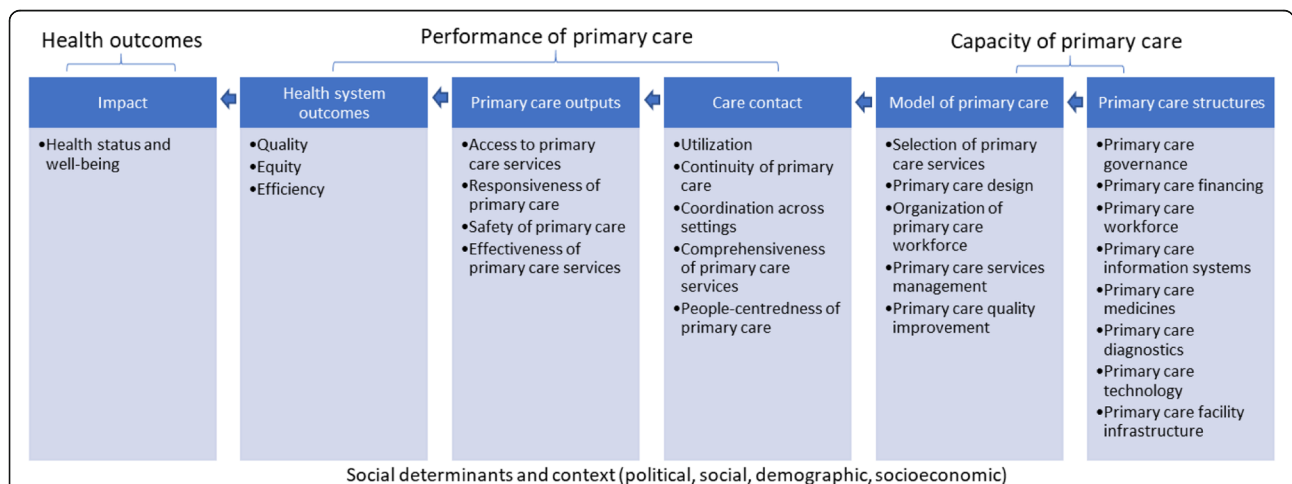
Health outcomes

Performance of primary care

Capacity of primary care

Impact

•Health status and well-being

Health system outcomes

•Quality
•Equity
•Efficiency

Primary care outputs

•Access to primary care services
•Responsiveness of primary care
•Safety of primary care
•Effectiveness of primary care services

Care contact

•Utilization
•Continuity of primary care
•Coordination across settings
•Comprehensiveness of primary care services
•People-centredness of primary care

Model of primary care

•Selection of primary care services
•Primary care design
•Organization of primary care workforce
•Primary care services management
•Primary care quality improvement

Primary care structures

•Primary care governance
•Primary care financing
•Primary care workforce
•Primary care information systems
•Primary care medicines
•Primary care diagnostics
•Primary care technology
•Primary care facility infrastructure

Social determinants and context (political, social, demographic, socioeconomic)